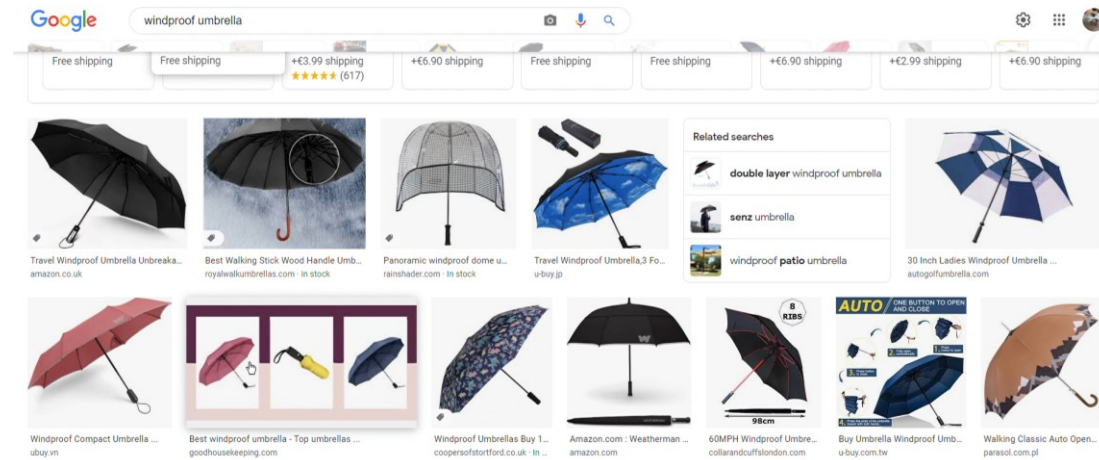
Google

windproof umbrella

Free shipping

Free shipping

+€3.99 shipping
★★★★★ (617)

+€6.90 shipping

Free shipping

Free shipping

+€6.90 shipping

+€2.99 shipping

+€6.90 shipping

Travel Windproof Umbrella Unbreaka...
amazon.co.uk

Best Walking Stick Wood Handle Umb...
royalwalkumbrellas.com · In stock

Panoramic windproof dome u...
rainshader.com · In stock

Travel Windproof Umbrella,3 Fo...
u-buy.jp

Related searches

double layer windproof umbrella

senz umbrella

windproof patio umbrella

30 Inch Ladies Windproof Umbrella ...
autogolfumbrella.com

Windproof Compact Umbrella ...
ubuy.vn

Best windproof umbrella - Top umbrellas ...
goodhousekeeping.com

Windproof Umbrellas Buy 1...
coopersofstortford.co.uk · In ...

Amazon.com : Weatherman ...
amazon.com

8 RIBS

98cm

60MPH Windproof Umbre...
collarandcuffslondon.com

AUTO ONE BUTTON TO OPEN AND CLOSE

Buy Umbrella Windproof Umb...
u-buy.com.tw

Walking Classic Auto Open...
parasol.com.pl